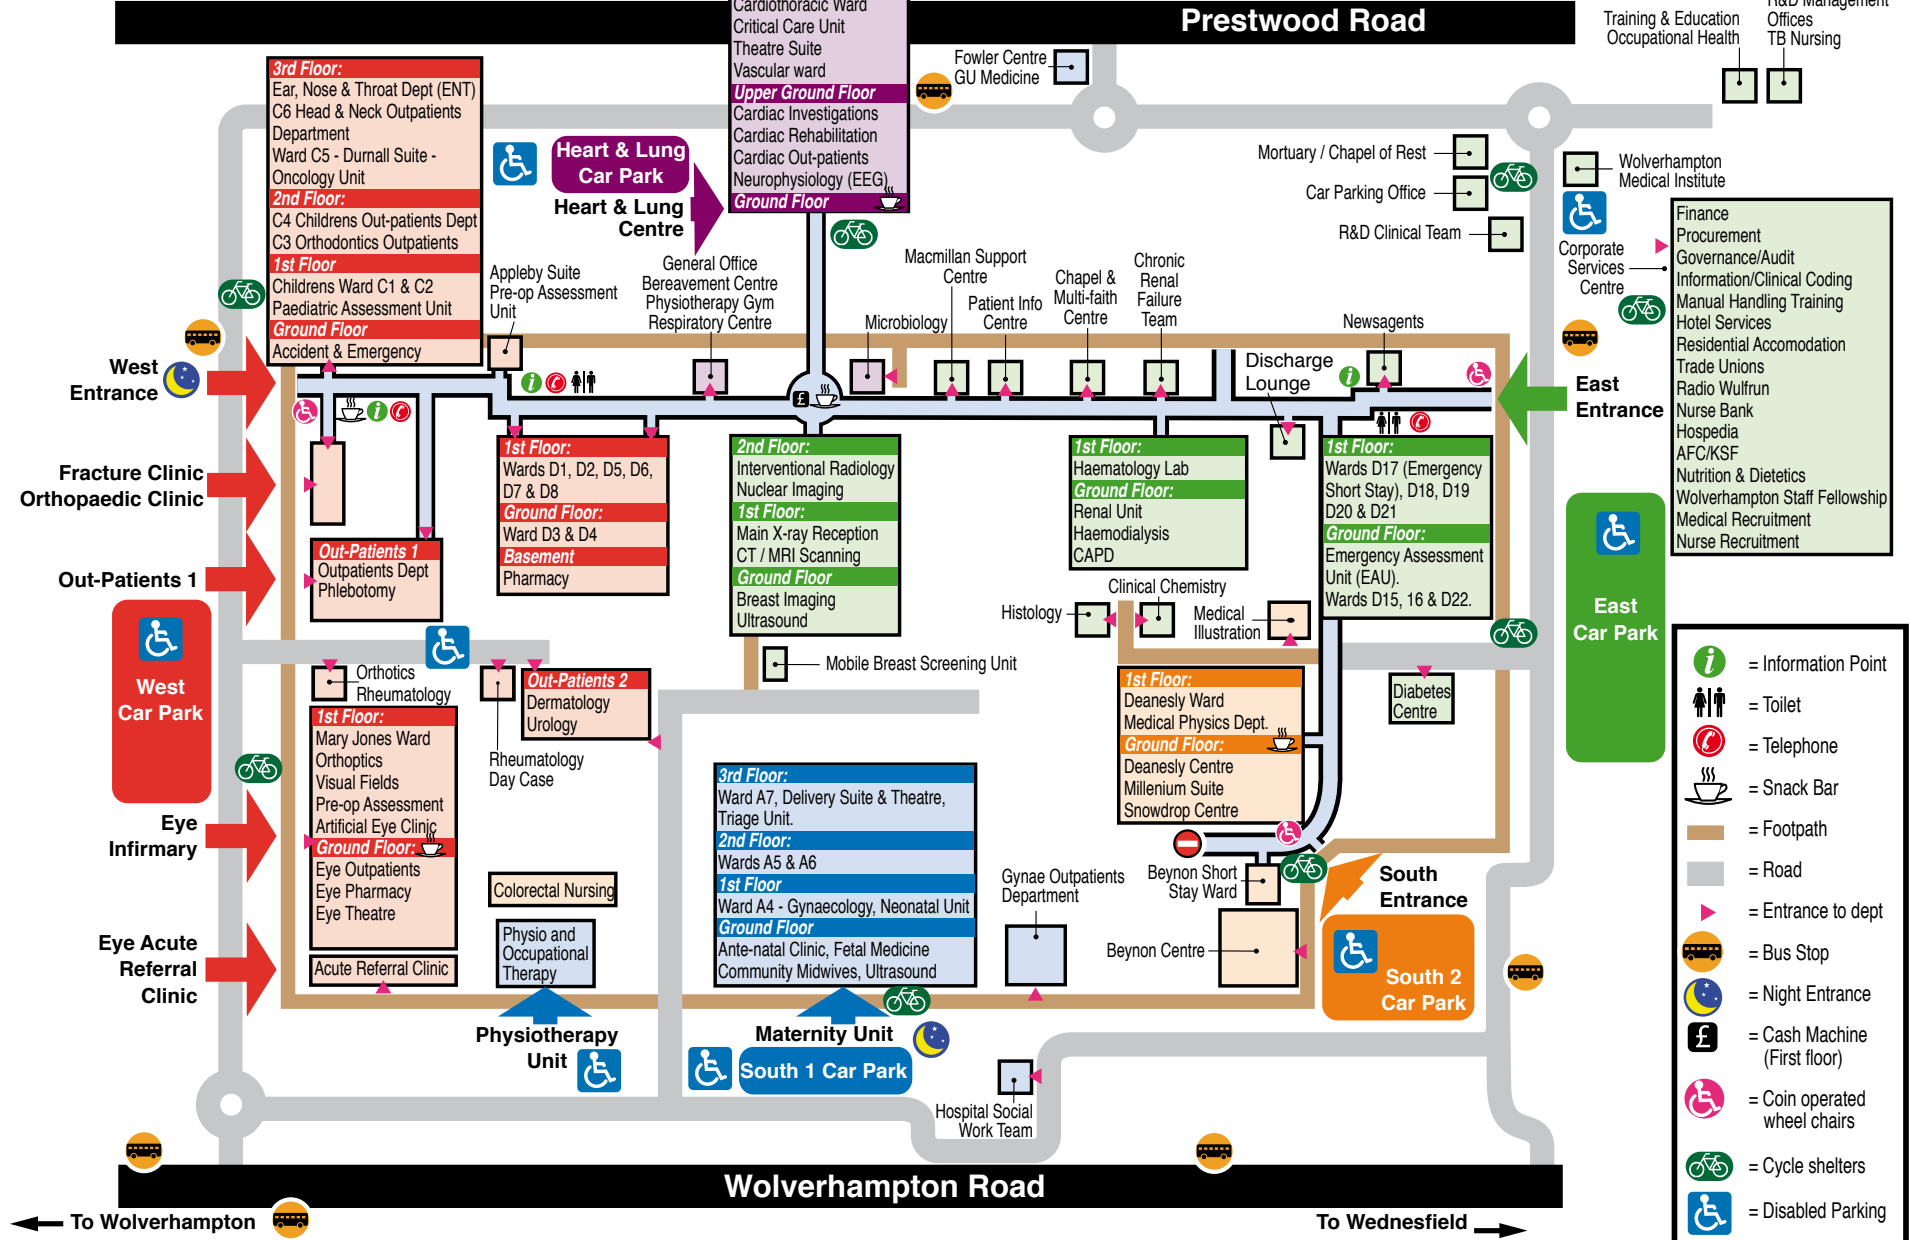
Prestwood Road

Cardiothoracic Ward
Critical Care Unit
Theatre Suite
Vascular ward
Upper Ground Floor
Cardiac Investigations
Cardiac Rehabilitation
Cardiac Out-patients
Neurophysiology (EEG)
Ground Floor

Fowler Centre
GU Medicine

Training & Education
Occupational Health

R&D Management Offices
TB Nursing

3rd Floor:
Ear, Nose & Throat Dept (ENT)
C6 Head & Neck Outpatients Department
Ward C5 - Durnall Suite - Oncology Unit
2nd Floor:
C4 Childrens Out-patients Dept
C3 Orthodontics Outpatients
1st Floor
Childrens Ward C1 & C2
Paediatric Assessment Unit
Ground Floor
Accident & Emergency

Heart & Lung Car Park

Heart & Lung Centre

Mortuary / Chapel of Rest
Car Parking Office
R&D Clinical Team

Wolverhampton Medical Institute

Corporate Services Centre

Finance
Procurement
Governance/Audit
Information/Clinical Coding
Manual Handling Training
Hotel Services
Residential Accommodation
Trade Unions
Radio Wulfrun
Nurse Bank
Hospedia
AFC/KSF
Nutrition & Dietetics
Wolverhampton Staff Fellowship
Medical Recruitment
Nurse Recruitment

Appleby Suite
Pre-op Assessment Unit

General Office
Bereavement Centre
Physiotherapy Gym
Respiratory Centre

Macmillan Support Centre
Microbiology
Patient Info Centre
Chapel & Multi-faith Centre
Chronic Renal Failure Team
Newsagents

West Entrance

Discharge Lounge

East Entrance

Fracture Clinic
Orthopaedic Clinic

1st Floor:
Wards D1, D2, D5, D6, D7 & D8
Ground Floor:
Ward D3 & D4
Basement
Pharmacy

2nd Floor:
Interventional Radiology
Nuclear Imaging
1st Floor:
Main X-ray Reception
CT / MRI Scanning
Ground Floor
Breast Imaging
Ultrasound

1st Floor:
Haematology Lab
Ground Floor:
Renal Unit
Haemodialysis
CAPD

1st Floor:
Wards D17 (Emergency Short Stay), D18, D19 D20 & D21
Ground Floor:
Emergency Assessment Unit (EAU).
Wards D15, 16 & D22.

Out-Patients 1

Out-Patients 1
Outpatients Dept
Phlebotomy

East Car Park

West Car Park

Clinical Chemistry
Histology
Medical Illustration

Mobile Breast Screening Unit

Diabetes Centre

Orthotics
Rheumatology

Out-Patients 2
Dermatology
Urology

Rheumatology Day Case

1st Floor:
Mary Jones Ward
Orthoptics
Visual Fields
Pre-op Assessment
Artificial Eye Clinic
Ground Floor:
Eye Outpatients
Eye Pharmacy
Eye Theatre

Eye Infirmary

1st Floor:
Deanesly Ward
Medical Physics Dept.
Ground Floor:
Deanesly Centre
Millenium Suite
Snowdrop Centre

3rd Floor:
Ward A7, Delivery Suite & Theatre, Triage Unit.
2nd Floor:
Wards A5 & A6
1st Floor
Ward A4 - Gynaecology, Neonatal Unit
Ground Floor
Ante-natal Clinic, Fetal Medicine
Community Midwives, Ultrasound

Colorectal Nursing

Gynae Outpatients Department

Beynon Short Stay Ward

South Entrance

Physio and Occupational Therapy

Eye Acute Referral Clinic

Acute Referral Clinic

Beynon Centre

South 2 Car Park

Physiotherapy Unit

Maternity Unit

South 1 Car Park

Hospital Social Work Team

Wolverhampton Road

To Wolverhampton

To Wednesfield

= Information Point
= Toilet
= Telephone
= Snack Bar
= Footpath
= Road
= Entrance to dept
= Bus Stop
= Night Entrance
= Cash Machine (First floor)
= Coin operated wheel chairs
= Cycle shelters
= Disabled Parking